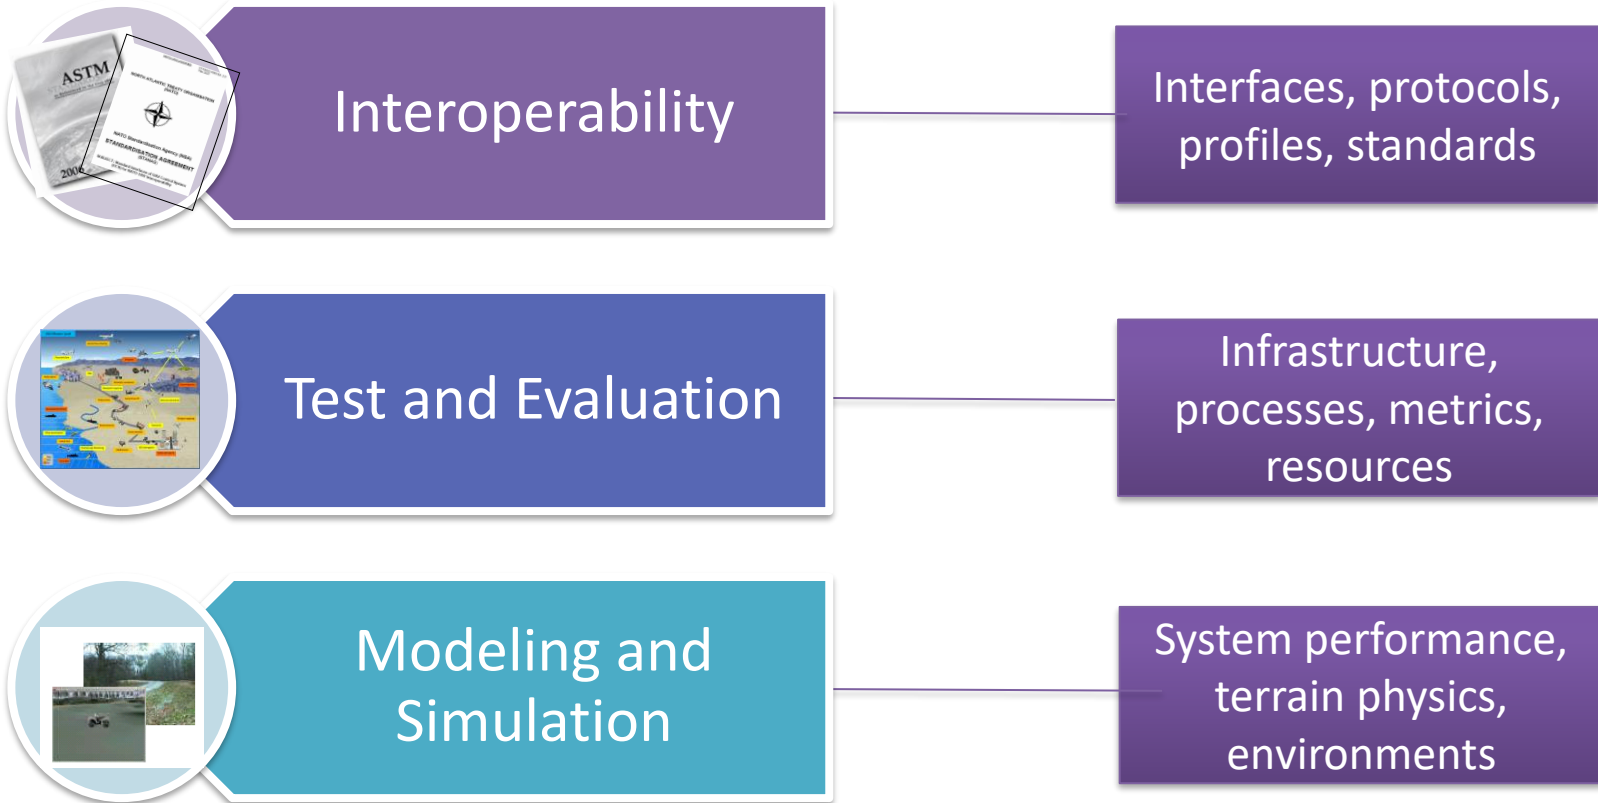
ASTM

STANDARDIZATION AGREEMENT

Interoperability

Interfaces, protocols, profiles, standards

Test and Evaluation

Infrastructure, processes, metrics, resources

Modeling and Simulation

System performance, terrain physics, environments